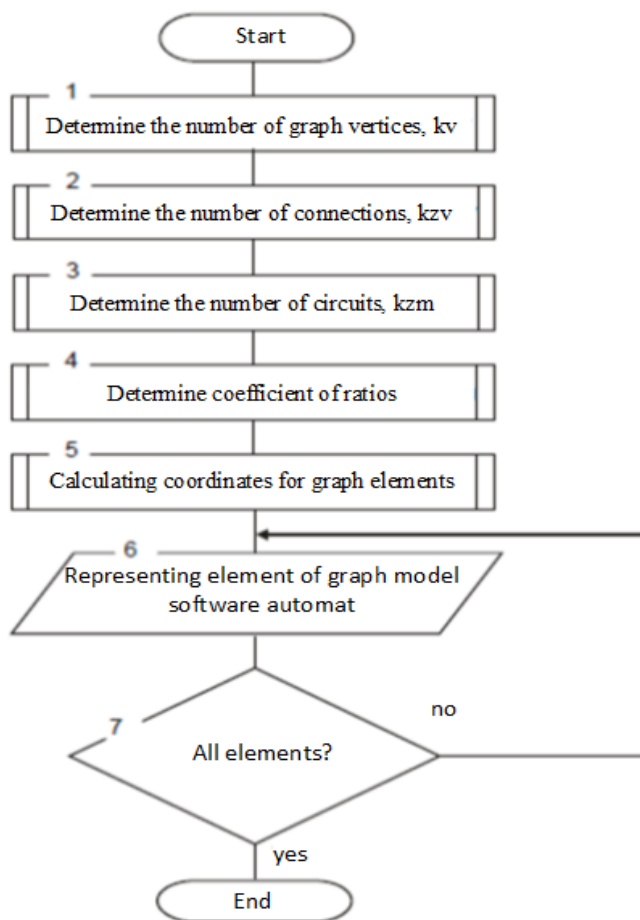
Start

1

Determine the number of graph vertices, kv

2

Determine the number of connections, kzv

3

Determine the number of circuits, kzm

4

Determine coefficient of ratios

5

Calculating coordinates for graph elements

6

Representing element of graph model software automat

7

All elements?

no

yes

End